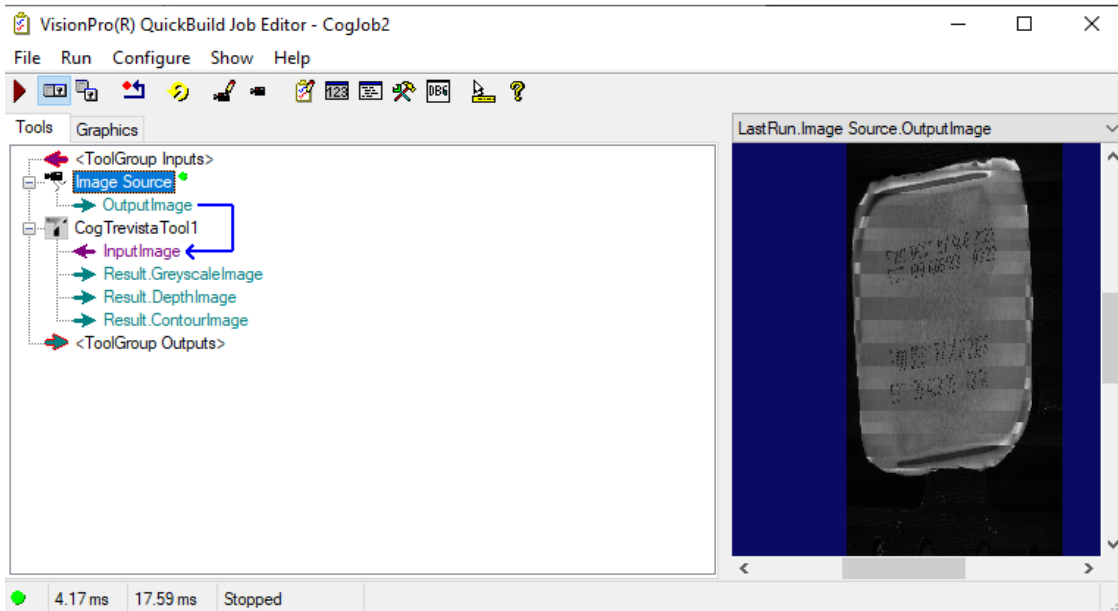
VisionPro(R) QuickBuild Job Editor - CogJob2

File Run Configure Show Help

123 DBG

Tools Graphics

<ToolGroup Inputs>
Image Source
OutputImage
CogTrevistaTool1
InputImage
Result.GreyscaleImage
Result.DepthImage
Result.ContourImage
<ToolGroup Outputs>

LastRun.Image Source.OutputImage

4.17 ms 17.59 ms Stopped